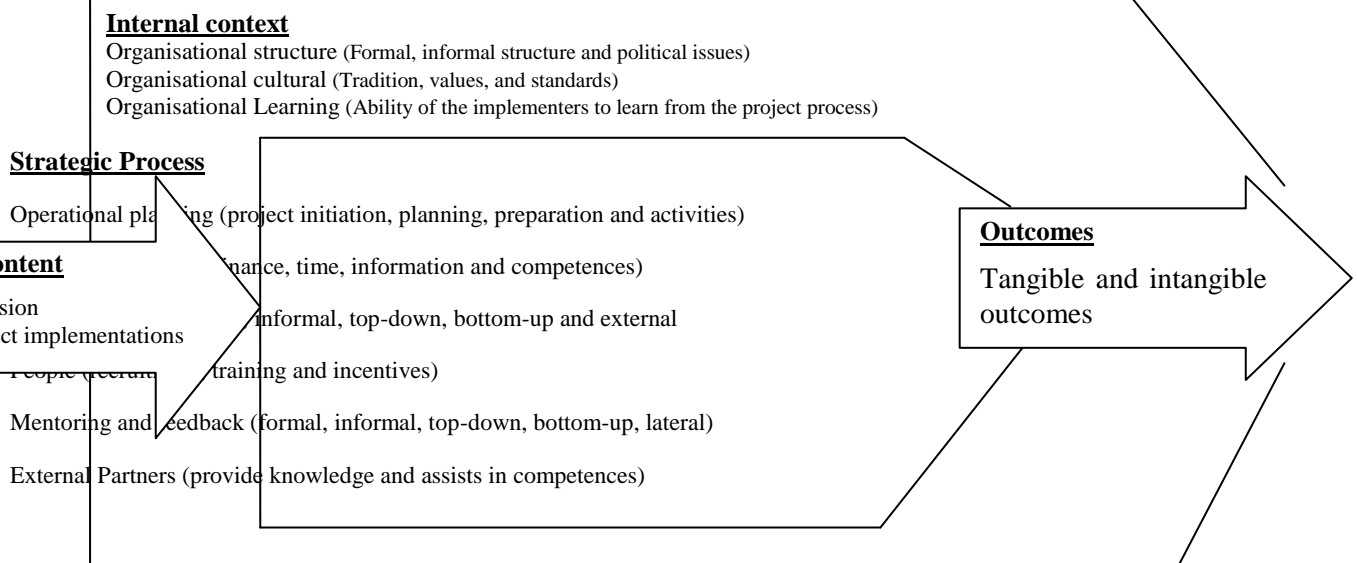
**Internal context**
Organisational structure (Formal, informal structure and political issues)
Organisational cultural (Tradition, values, and standards)
Organisational Learning (Ability of the implementers to learn from the project process)

**Strategic Process**

Operational pla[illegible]ing (project initiation, planning, preparation and activities)

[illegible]inance, time, information and competences)

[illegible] informal, top-down, bottom-up and external

People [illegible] training and incentives)

Mentoring and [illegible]eedback (formal, informal, top-down, bottom-up, lateral)

External Partners (provide knowledge and assists in competences)

**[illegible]ontent**
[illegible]sion
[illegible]ct implementations

**Outcomes**
Tangible and intangible outcomes